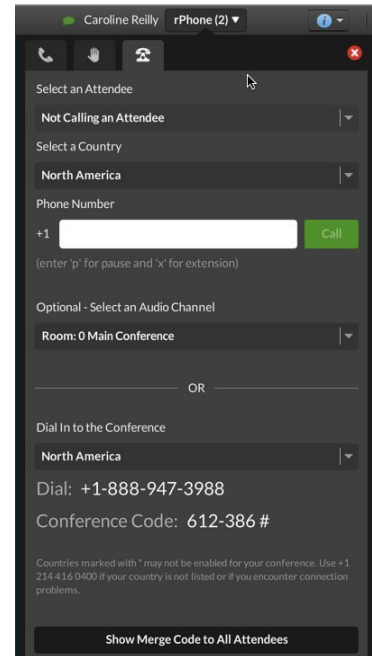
Caroline Reilly rPhone (2) ▼

Select an Attendee

Not Calling an Attendee

Select a Country

North America

Phone Number

+1

Call

(enter 'p' for pause and 'x' for extension)

Optional - Select an Audio Channel

Room: 0 Main Conference

OR

Dial In to the Conference

North America

Dial: +1-888-947-3988

Conference Code: 612-386 #

Countries marked with * may not be enabled for your conference. Use +1 214 416 0400 if your country is not listed or if you encounter connection problems.

Show Merge Code to All Attendees